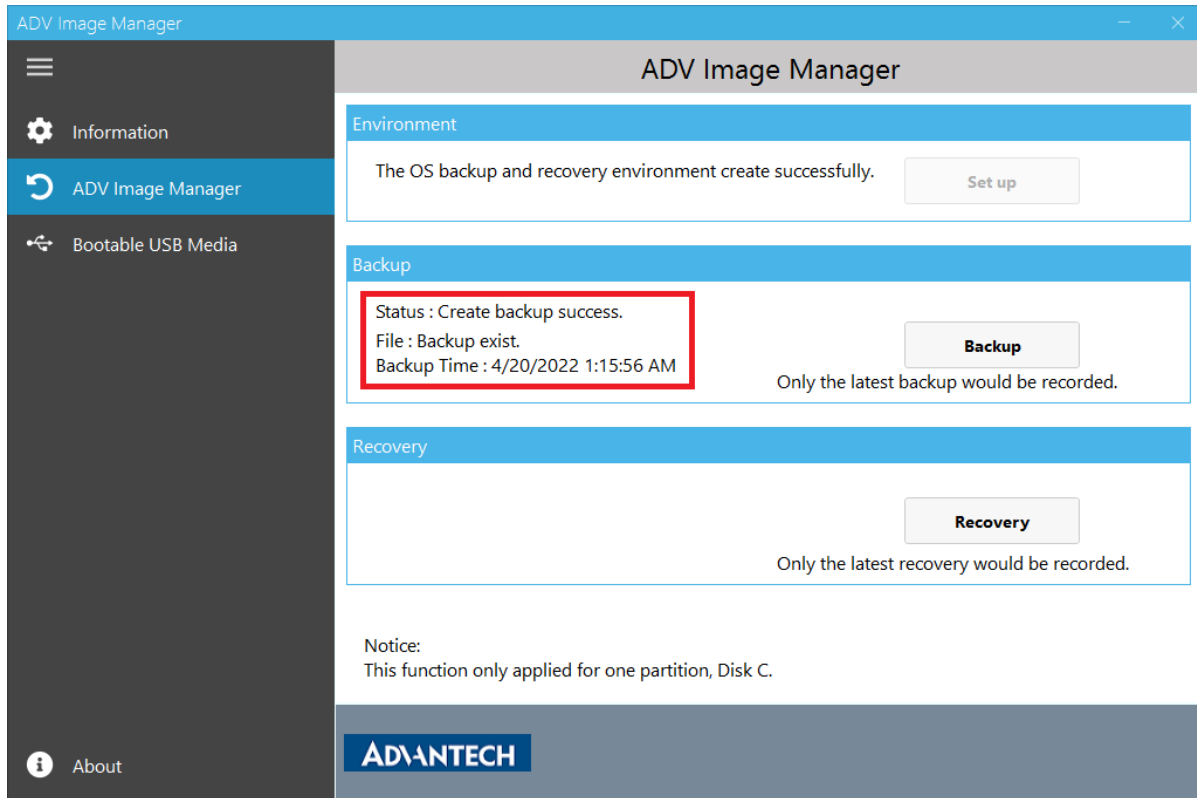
ADV Image Manager

Information
ADV Image Manager
Bootable USB Media

About

ADV Image Manager

Environment
The OS backup and recovery environment create successfully.
Set up

Backup
Status : Create backup success.
File : Backup exist.
Backup Time : 4/20/2022 1:15:56 AM
Backup
Only the latest backup would be recorded.

Recovery
Recovery
Only the latest recovery would be recorded.

Notice:
This function only applied for one partition, Disk C.

ADVANTECH